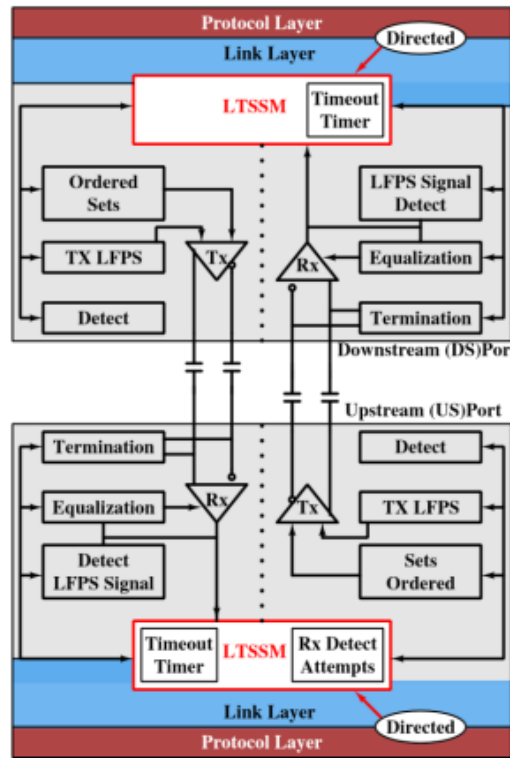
Protocol Layer

Link Layer

Directed

LTSSM

Timeout Timer

Ordered Sets

LFPS Signal Detect

TX LFPS

Tx

Rx

Equalization

Detect

Termination

Downstream (DS)Por

Upstream (US)Port

Termination

Detect

Equalization

Rx

Tx

TX LFPS

Detect LFPS Signal

Sets Ordered

Timeout Timer

LTSSM

Rx Detect Attempts

Link Layer

Directed

Protocol Layer